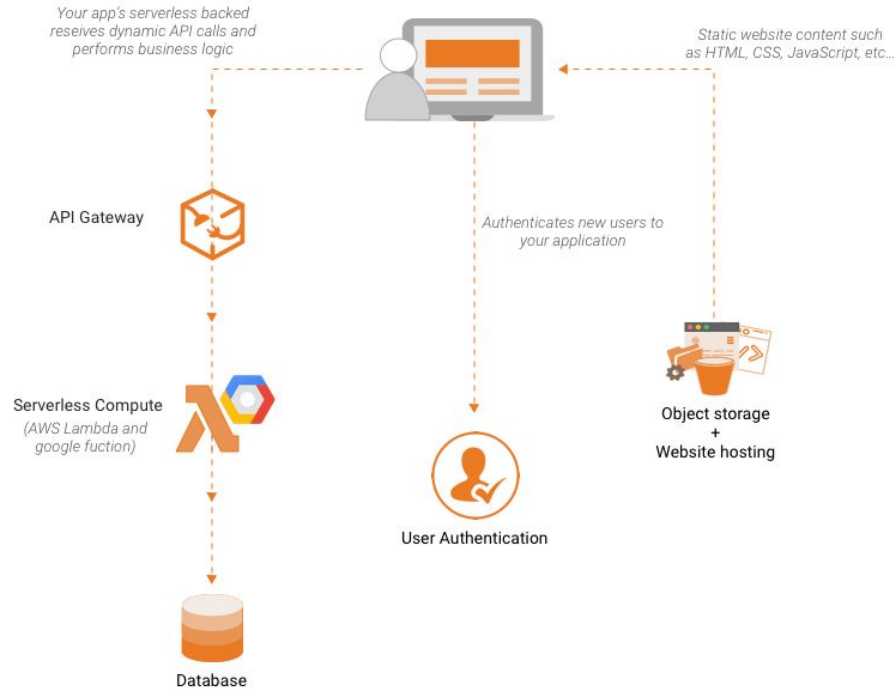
Your app's serverless backed reseives dynamic API calls and performs business logic

Static website content such as HTML, CSS, JavaScript, etc...

API Gateway

Authenticates new users to your application

Serverless Compute
(AWS Lambda and google fuction)

Object storage
+
Website hosting

User Authentication

Database